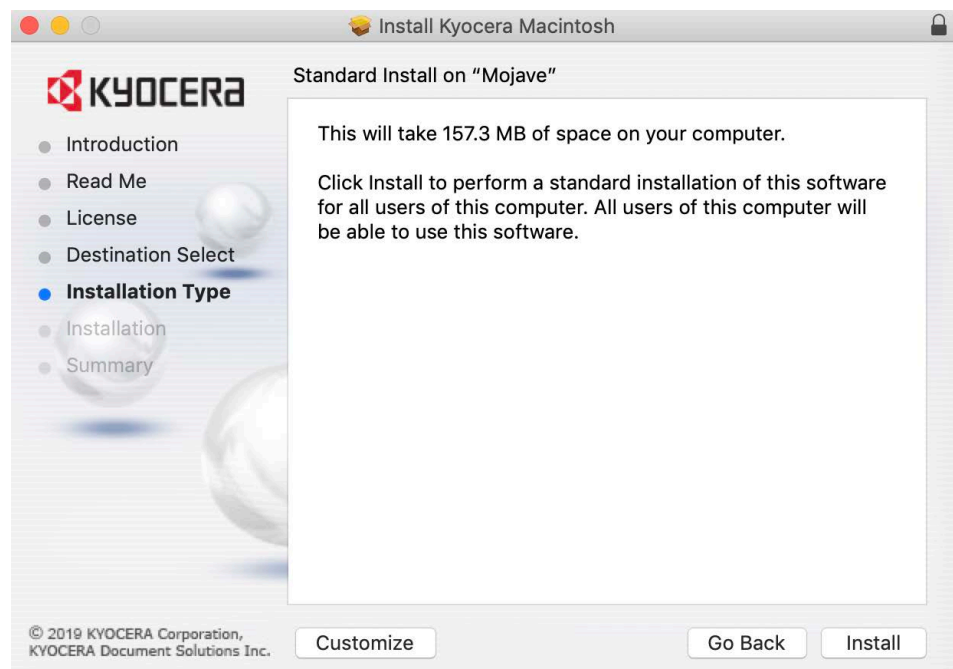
Install Kyocera Macintosh

KYOCERA

Introduction
Read Me
License
Destination Select
Installation Type
Installation
Summary

Standard Install on "Mojave"

This will take 157.3 MB of space on your computer.

Click Install to perform a standard installation of this software for all users of this computer. All users of this computer will be able to use this software.

© 2019 KYOCERA Corporation, KYOCERA Document Solutions Inc.

Customize

Go Back

Install